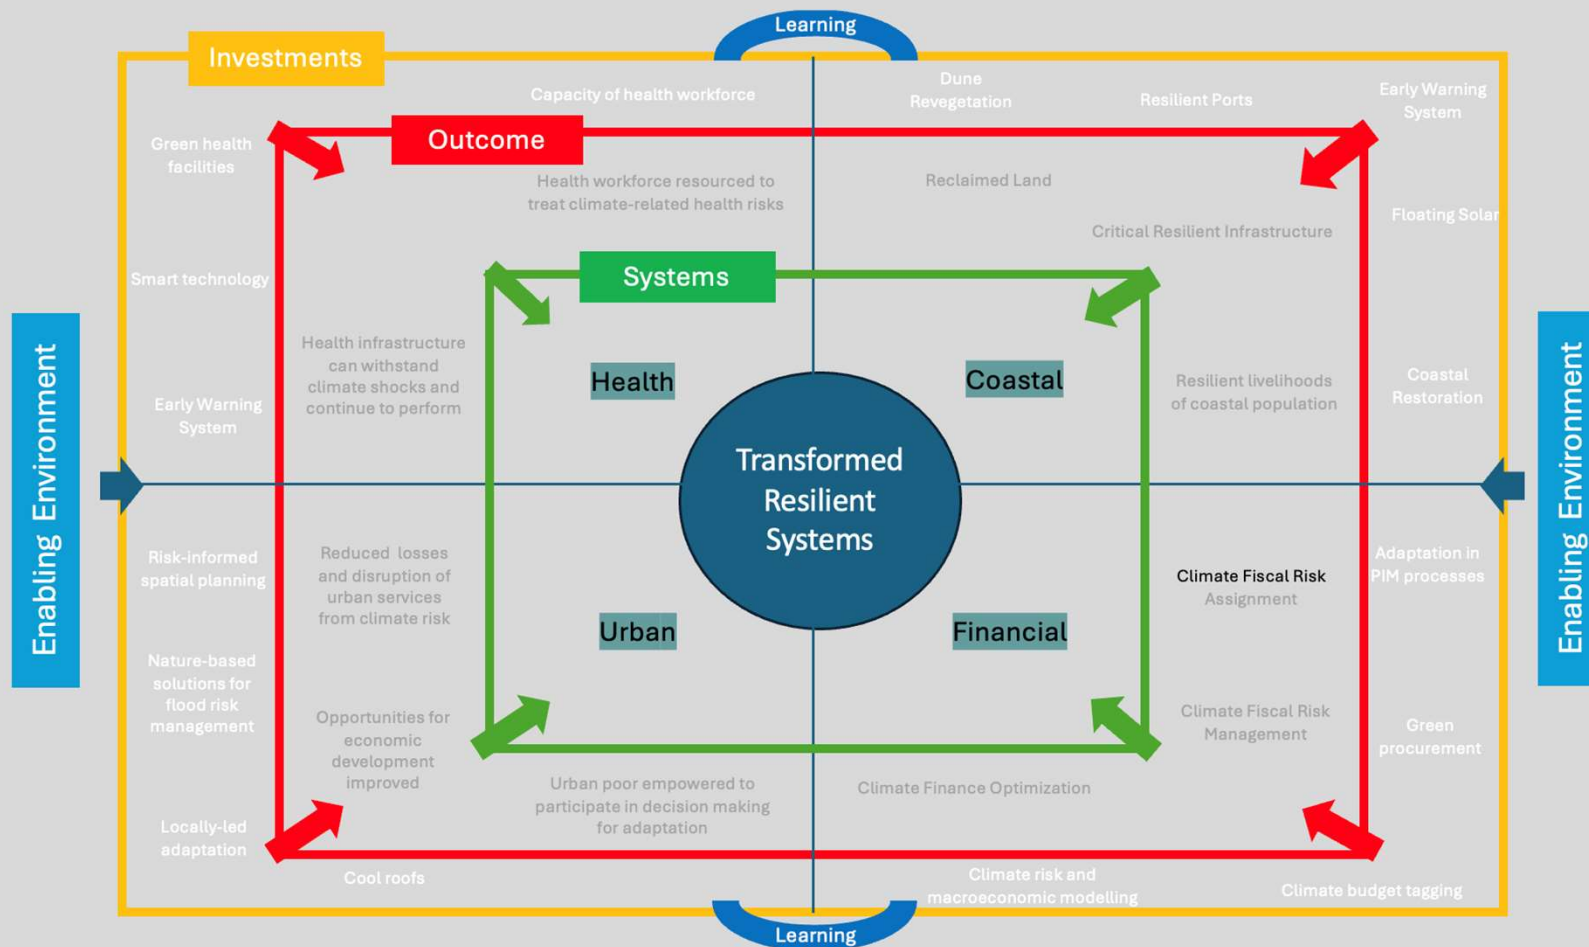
Learning

Investments

Capacity of health workforce

Dune Revegetation

Resilient Ports

Early Warning System

Green health facilities

Outcome

Health workforce resourced to treat climate-related health risks

Reclaimed Land

Floating Solar

Critical Resilient Infrastructure

Smart technology

Systems

Enabling Environment

Health infrastructure can withstand climate shocks and continue to perform

Health

Coastal

Resilient livelihoods of coastal population

Coastal Restoration

Enabling Environment

Early Warning System

Transformed Resilient Systems

Risk-informed spatial planning

Reduced losses and disruption of urban services from climate risk

Climate Fiscal Risk Assignment

Adaptation in PIM processes

Urban

Financial

Nature-based solutions for flood risk management

Opportunities for economic development improved

Climate Fiscal Risk Management

Green procurement

Urban poor empowered to participate in decision making for adaptation

Climate Finance Optimization

Locally-led adaptation

Cool roofs

Climate risk and macroeconomic modelling

Climate budget tagging

Learning